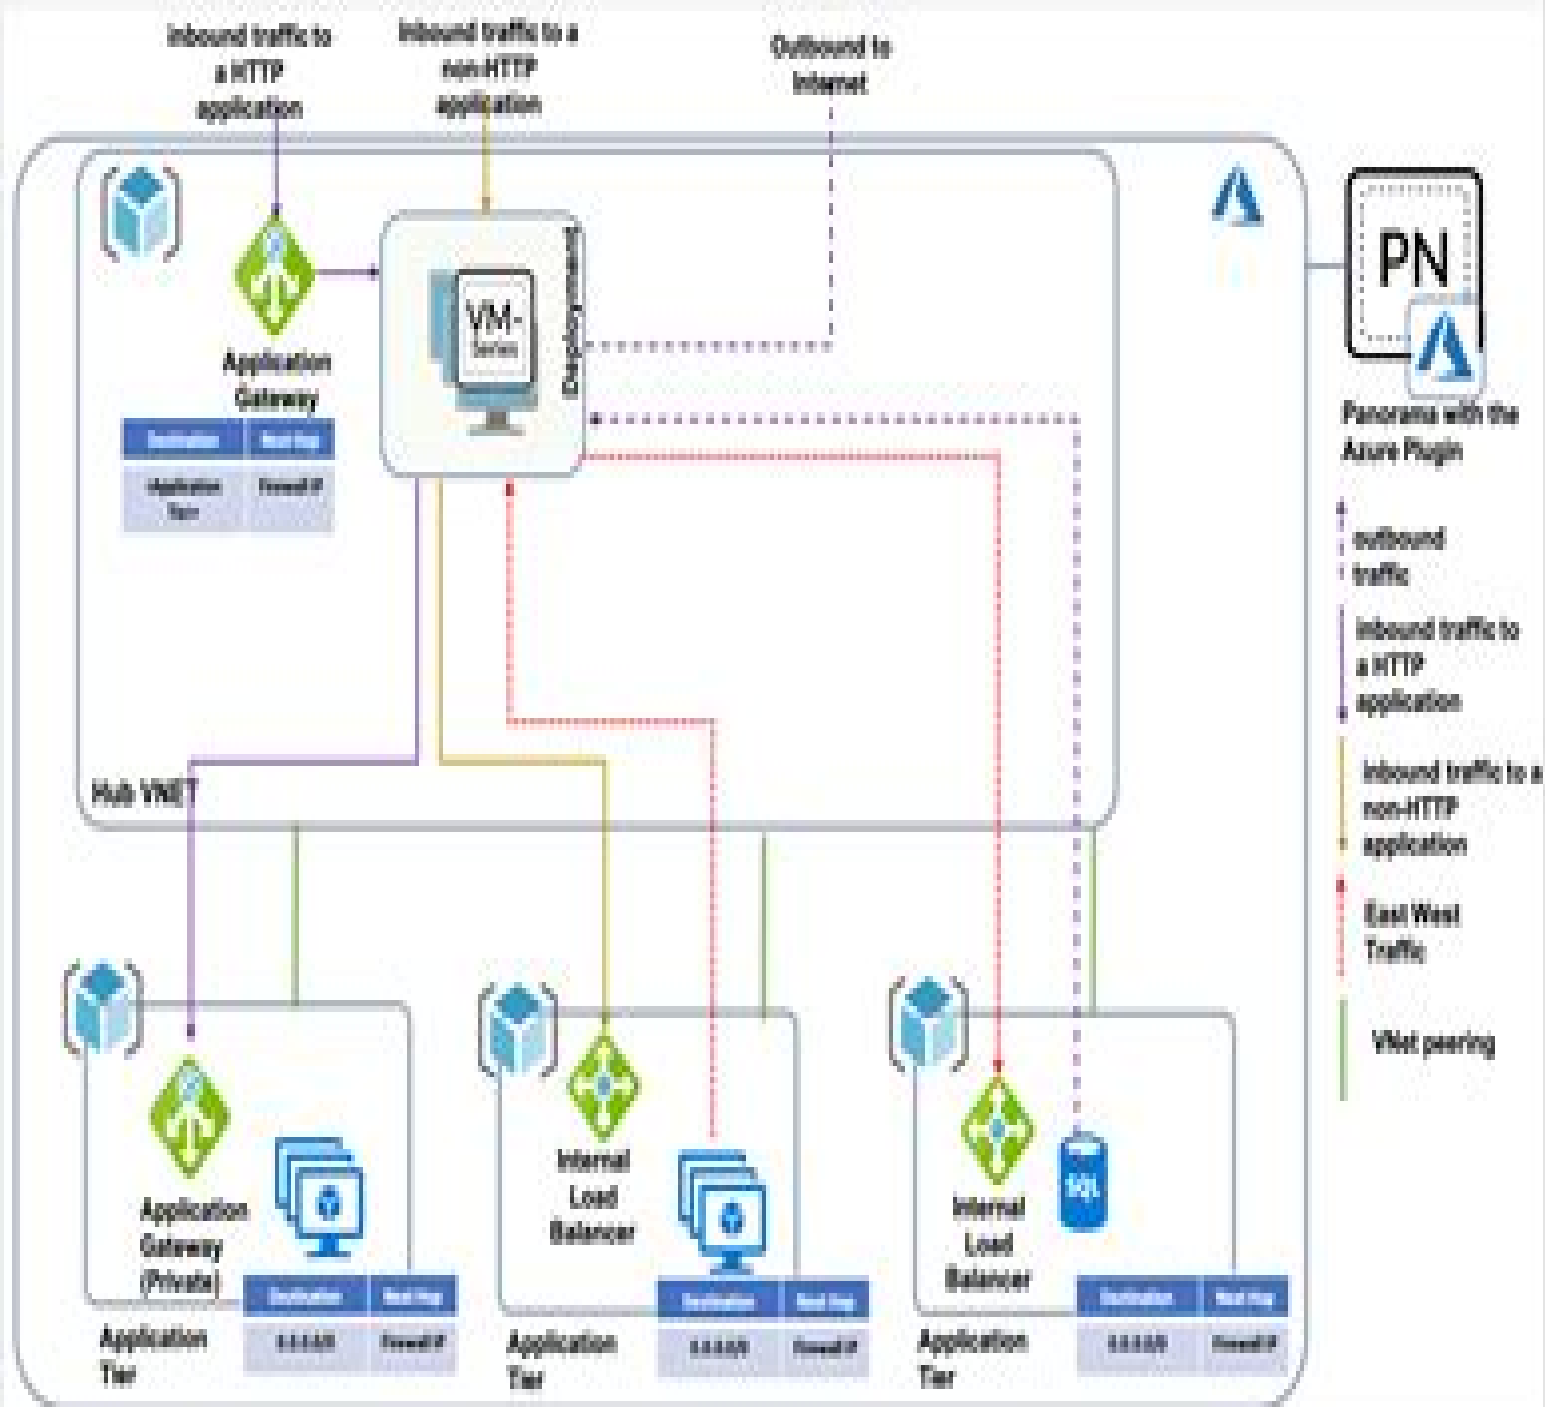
Inbound traffic to a HTTP application

Inbound traffic to a non-HTTP application

Outbound to Internet

VM-Series

Deployment

Application Gateway

| Destination | Next Hop |
|---|---|
| Application Tier | Firewall IP |

PN

Panorama with the Azure Plugin

outbound traffic

inbound traffic to a HTTP application

inbound traffic to a non-HTTP application

East West Traffic

VNet peering

Hub VNET

Application Gateway (Private)

| Destination | Next Hop |
|---|---|
| 0.0.0.0/0 | Firewall IP |

Application Tier

Internal Load Balancer

| Destination | Next Hop |
|---|---|
| 0.0.0.0/0 | Firewall IP |

Application Tier

Internal Load Balancer

SQL

| Destination | Next Hop |
|---|---|
| 0.0.0.0/0 | Firewall IP |

Application Tier